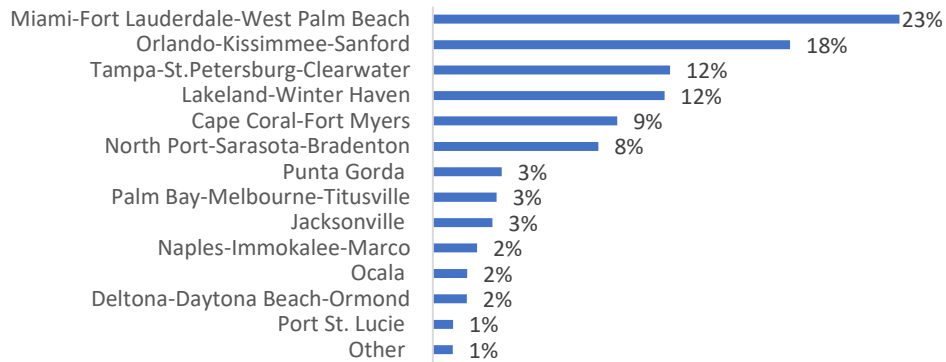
| | |
|---|---|
| Miami-Fort Lauderdale-West Palm Beach | 23% |
| Orlando-Kissimmee-Sanford | 18% |
| Tampa-St.Petersburg-Clearwater | 12% |
| Lakeland-Winter Haven | 12% |
| Cape Coral-Fort Myers | 9% |
| North Port-Sarasota-Bradenton | 8% |
| Punta Gorda | 3% |
| Palm Bay-Melbourne-Titusville | 3% |
| Jacksonville | 3% |
| Naples-Immokalee-Marco | 2% |
| Ocala | 2% |
| Deltona-Daytona Beach-Ormond | 2% |
| Port St. Lucie | 1% |
| Other | 1% |